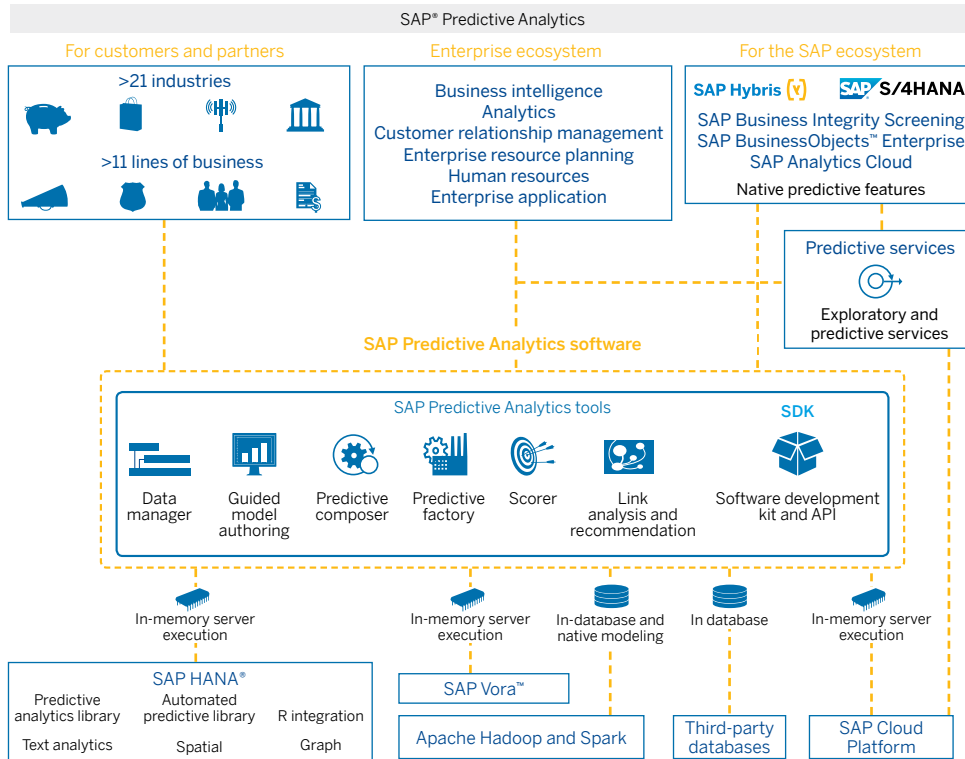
SAP® Predictive Analytics

For customers and partners

>21 industries

>11 lines of business

Enterprise ecosystem

Business intelligence
Analytics
Customer relationship management
Enterprise resource planning
Human resources
Enterprise application

For the SAP ecosystem

SAP Hybris SAP S/4HANA

SAP Business Integrity Screening
SAP BusinessObjects™ Enterprise
SAP Analytics Cloud

Native predictive features

Predictive services

Exploratory and predictive services

SAP Predictive Analytics software

SAP Predictive Analytics tools

SDK

Data manager

Guided model authoring

Predictive composer

Predictive factory

Scorer

Link analysis and recommendation

Software development kit and API

In-memory server execution

In-memory server execution

In-database and native modeling

In database

In-memory server execution

SAP HANA®

Predictive analytics library

Automated predictive library

R integration

Text analytics

Spatial

Graph

SAP Vora™

Apache Hadoop and Spark

Third-party databases

SAP Cloud Platform